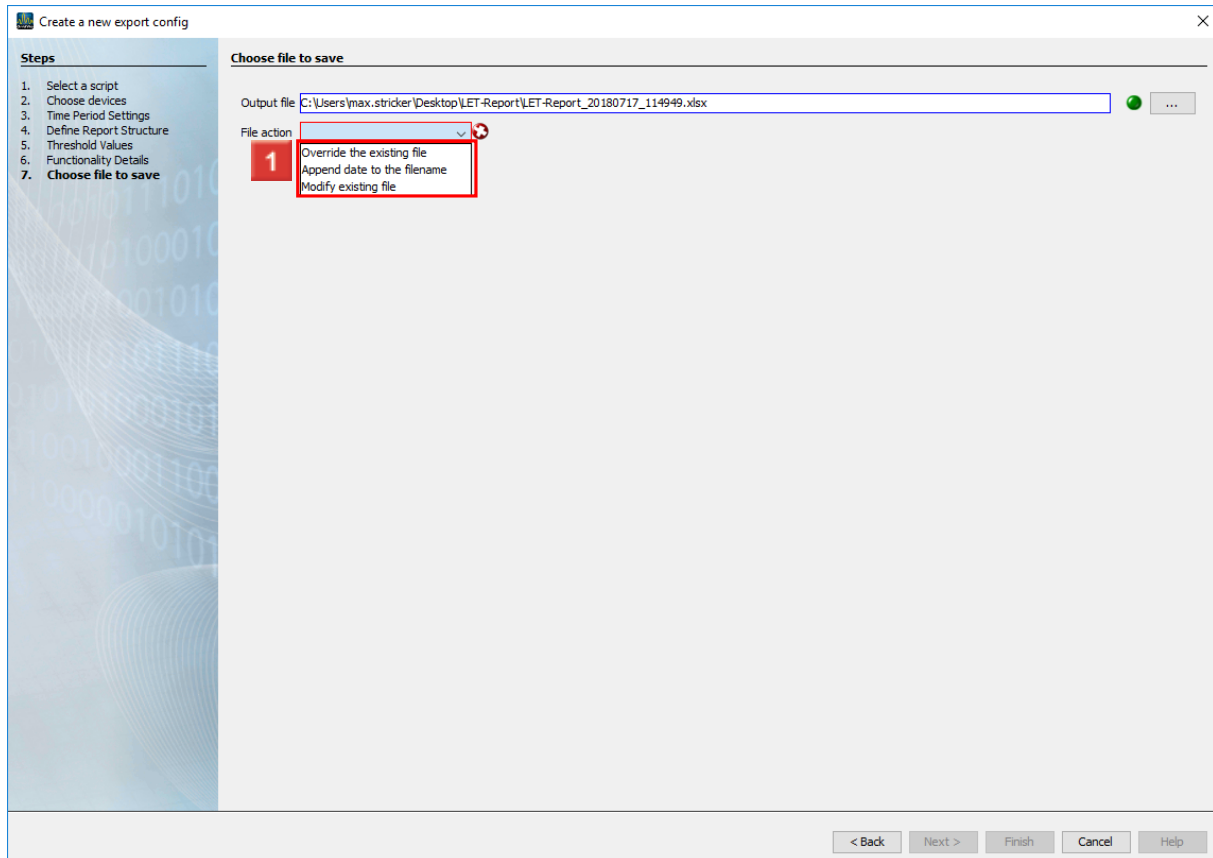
Create a new export config

Steps

1. Select a script
2. Choose devices
3. Time Period Settings
4. Define Report Structure
5. Threshold Values
6. Functionality Details
7. Choose file to save

Choose file to save

Output file C:\Users\max.stricker\Desktop\LET-Report\LET-Report_20180717_114949.xlsx ...

File action

1

Override the existing file
Append date to the filename
Modify existing file

< Back Next > Finish Cancel Help